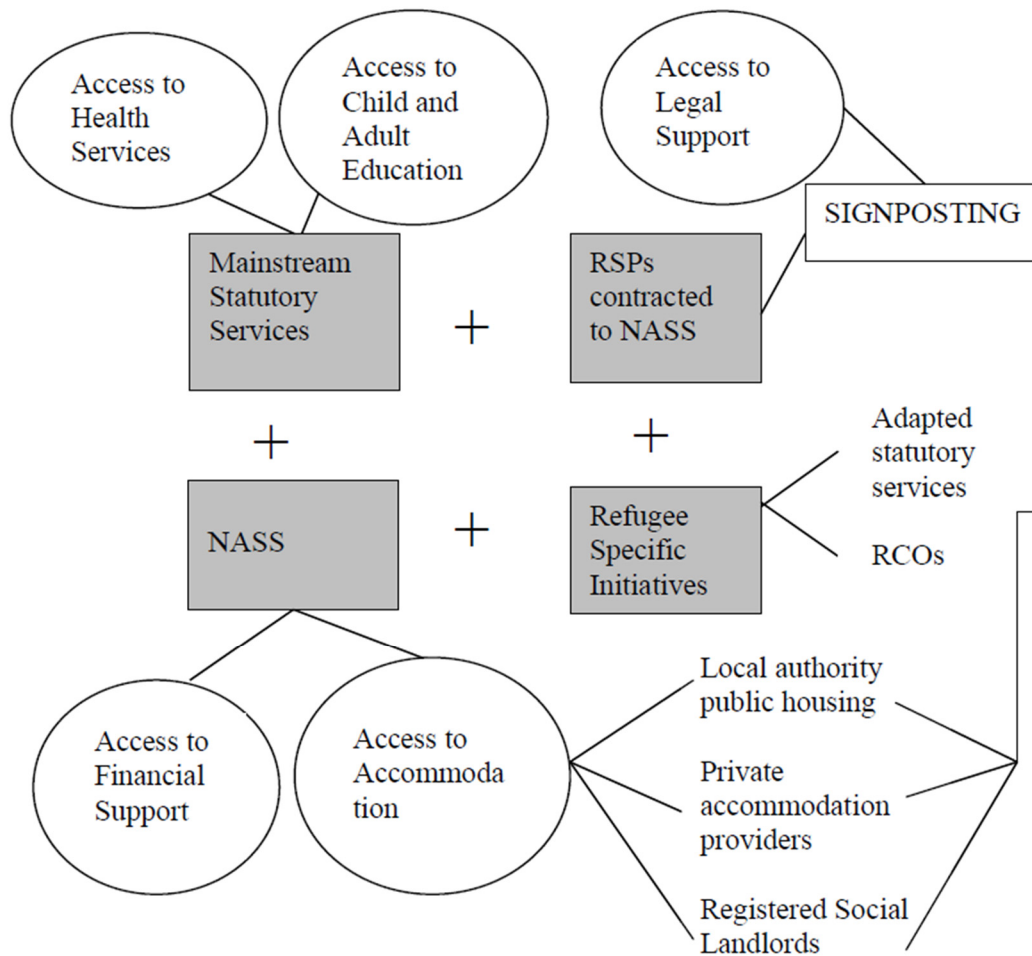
Access to Health Services

Access to Child and Adult Education

Access to Legal Support

SIGNPOSTING

Mainstream Statutory Services

+

RSPs contracted to NASS

+

+

Adapted statutory services

NASS

+

Refugee Specific Initiatives

RCOs

Local authority public housing

Access to Financial Support

Access to Accommoda tion

Private accommodation providers

Registered Social Landlords